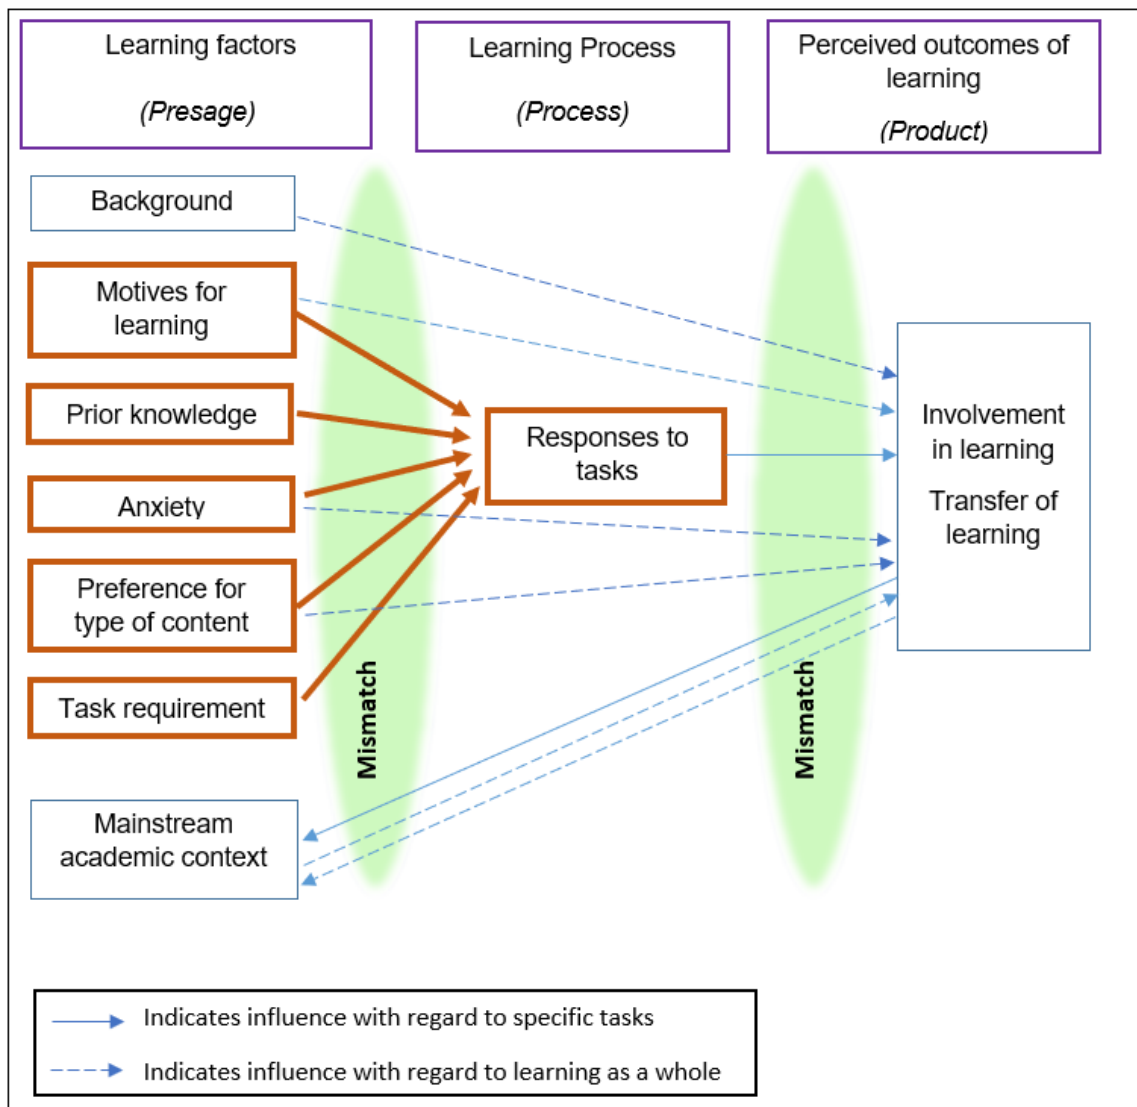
Learning factors

(Presage)

Learning Process

(Process)

Perceived outcomes of learning

(Product)

Background

Motives for learning

Prior knowledge

Anxiety

Preference for type of content

Task requirement

Mainstream academic context

Mismatch

Responses to tasks

Mismatch

Involvement in learning

Transfer of learning

Indicates influence with regard to specific tasks

Indicates influence with regard to learning as a whole